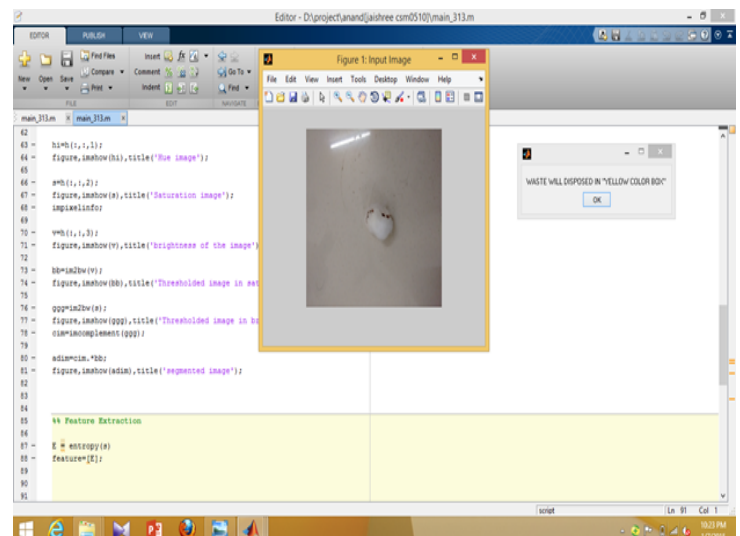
Editor - D:\project\anand\jaishree csm0510\main_313.m

EDITOR PUBLISH VIEW

New Open Save Find Files Compare Print Insert Comment Indent Go To Find

FILE EDIT NAVIGATE

main_313.m × main_313.m ×

Figure 1: Input Image

File Edit View Insert Tools Desktop Window Help

WASTE WILL DISPOSED IN "YELLOW COLOR BOX"

OK

62
63 - hi=h(:,:,1);
64 - figure,imshow(hi),title('Hue image');
65
66 - s=h(:,:,2);
67 - figure,imshow(s),title('Saturation image');
68 - impixelinfo;
69
70 - v=h(:,:,3);
71 - figure,imshow(v),title('brightness of the image')
72
73 - bb=im2bw(v);
74 - figure,imshow(bb),title('Thresholded image in sat
75
76 - ggg=im2bw(s);
77 - figure,imshow(ggg),title('Thresholded image in br
78 - cim=imcomplement(ggg);
79
80 - adim=cim.*bb;
81 - figure,imshow(adim),title('segmented image');
82
83
84
85 %% Feature Extraction
86
87 - E = entropy(s)
88 - feature=[E];
89
90
91

script Ln 91 Col 1

10:23 PM